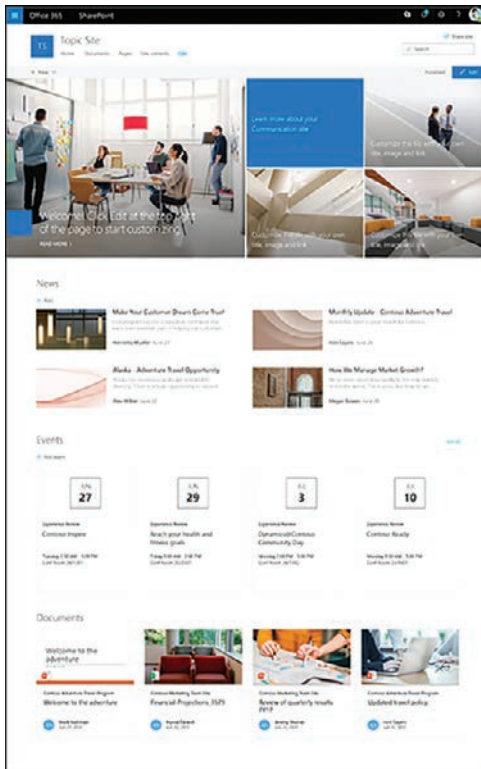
Office 365 SharePoint

TS Topic Site
Home Documents Pages Site contents Edit

Share site
Search

+ New
Published Edit

Welcome! Click Edit at the top right of the page to start customizing
READ MORE

Learn more about your Communication site

Customize this tile with your own title, image and link

Customize this tile with your own title, image and link

Customize this tile with your own title, image and link

News

+ Add

Make Your Customer Dreams Come True!
Henrietta Mueller

Monthly Update - Contoso Adventure Travel
Hole Experts

Alaska - Adventure Travel Opportunity
Alex Wilber

How We Manage Market Growth?
Megan Bowen

Events

+ Add event

See all

JUN
27
Experience Review
Contoso Inspire

JUN
29
Experience Review
Reach your health and fitness goals

JUL
3
Experience Review
Dynamics@Contoso Community Day

JUL
10
Experience Review
Contoso Ready

Documents

Welcome to the adventure

Contoso Adventure Travel Program
Welcome to the adventure

Contoso Marketing Team Site
Financial Projections 2025

Contoso Marketing Team Site
Review of quarterly results 2017

Contoso Adventure Travel Program
Updated travel policy